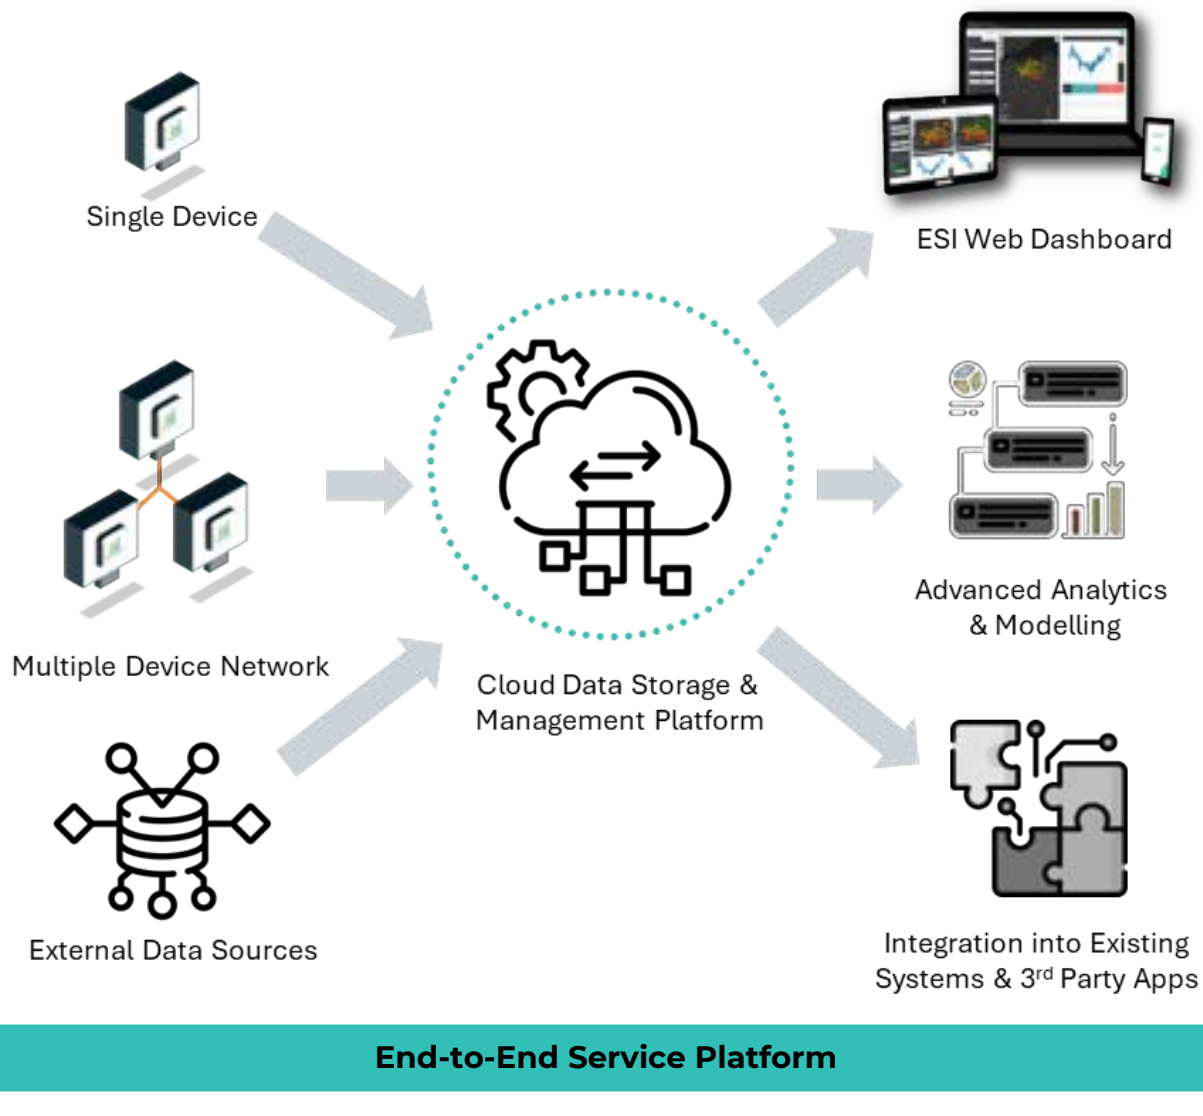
Single Device

ESI Web Dashboard

Advanced Analytics & Modelling

Multiple Device Network

Cloud Data Storage & Management Platform

External Data Sources

Integration into Existing Systems & 3$^{rd}$ Party Apps

End-to-End Service Platform